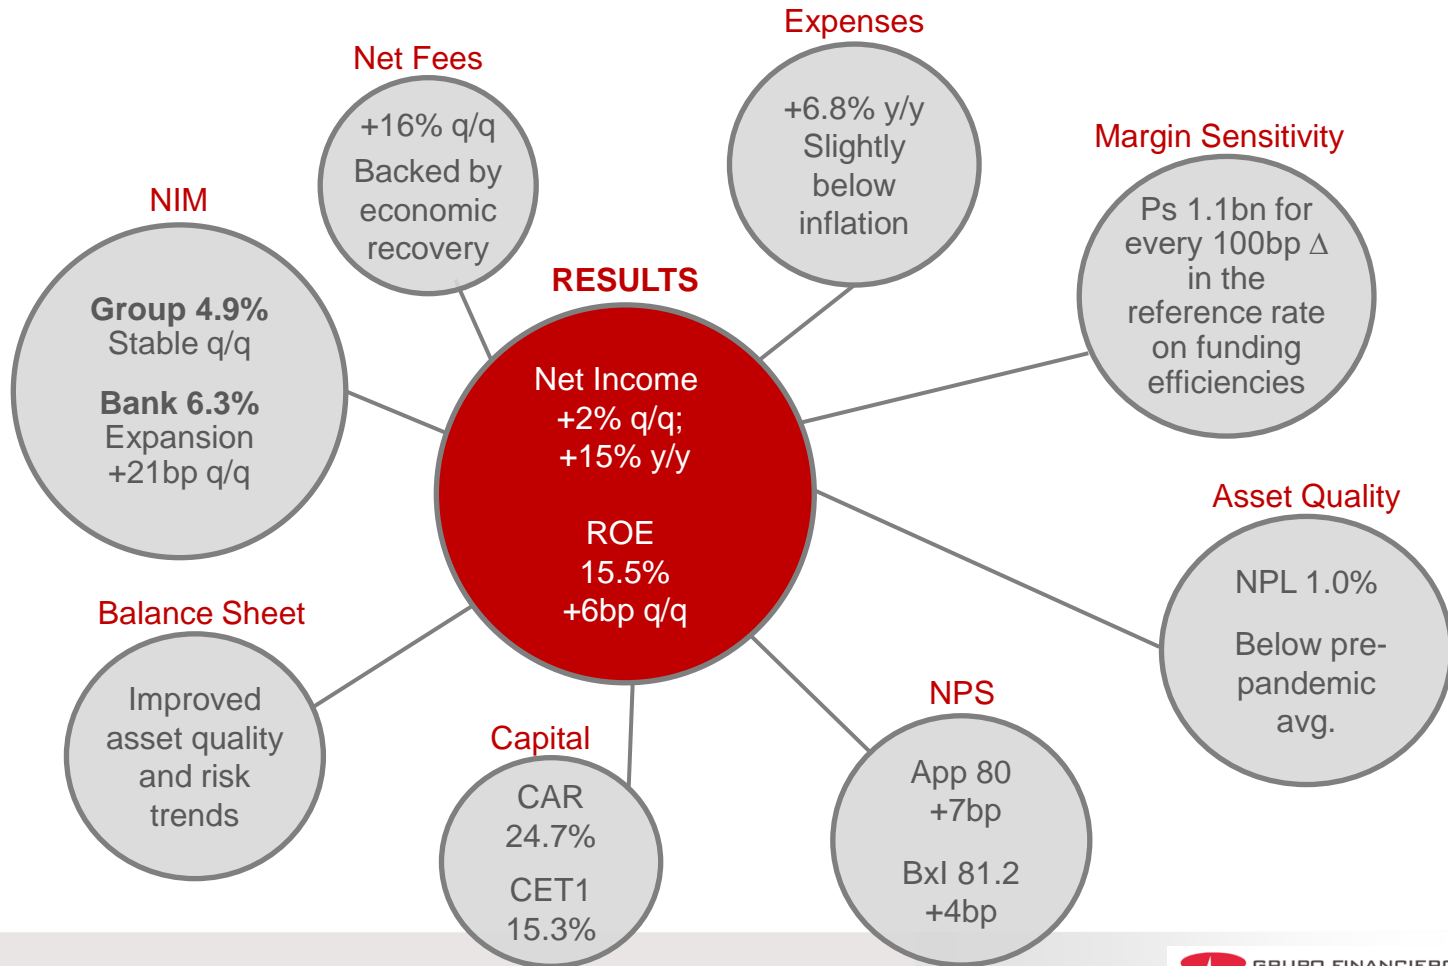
RESULTS

Net Income
+2% q/q;
+15% y/y

ROE
15.5%
+6bp q/q

Net Fees
+16% q/q
Backed by economic recovery

Expenses
+6.8% y/y
Slightly below inflation

Margin Sensitivity
Ps 1.1bn for every 100bp $\Delta$ in the reference rate on funding efficiencies

NIM
**Group 4.9%**
Stable q/q

**Bank 6.3%**
Expansion
+21bp q/q

Asset Quality
NPL 1.0%

Below pre-pandemic avg.

Balance Sheet
Improved asset quality and risk trends

Capital
CAR
24.7%

CET1
15.3%

NPS
App 80
+7bp

BxI 81.2
+4bp

GRUPO FINANCIERO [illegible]